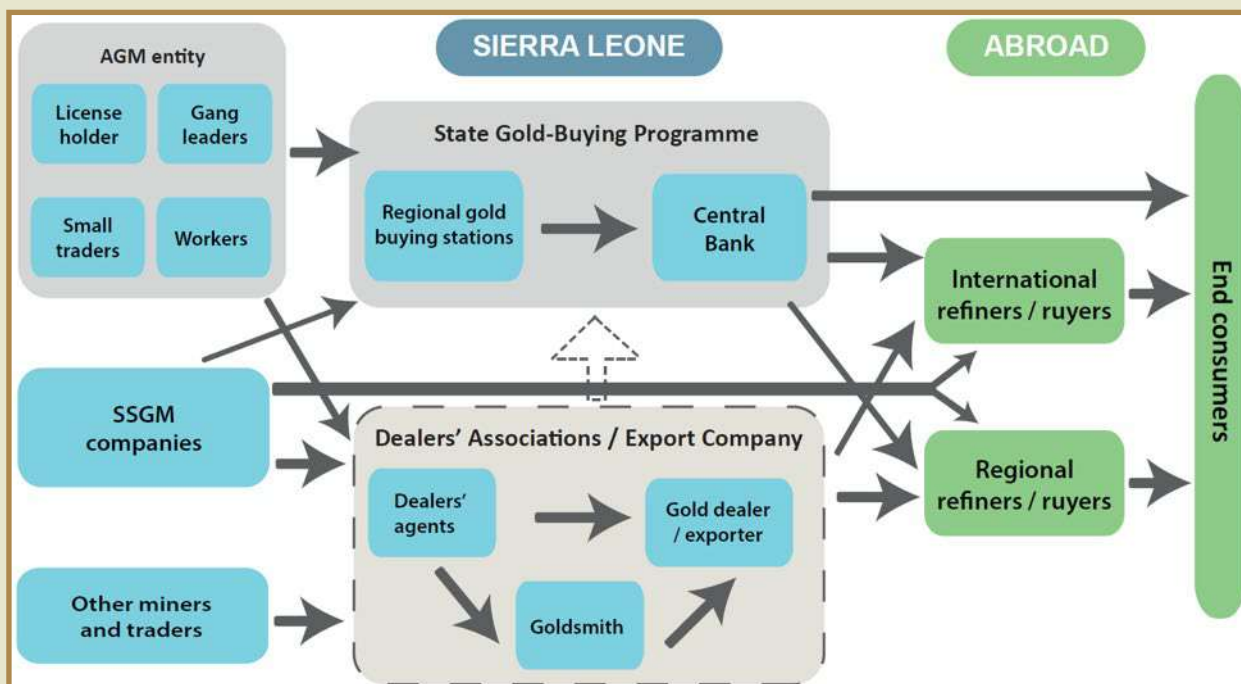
SIERRA LEONE

ABROAD

AGM entity

License holder

Gang leaders

Small traders

Workers

State Gold-Buying Programme

Regional gold buying stations

Central Bank

International refiners / ruyers

End consumers

SSGM companies

Dealers' Associations / Export Company

Regional refiners / ruyers

Dealers' agents

Gold dealer / exporter

Other miners and traders

Goldsmith